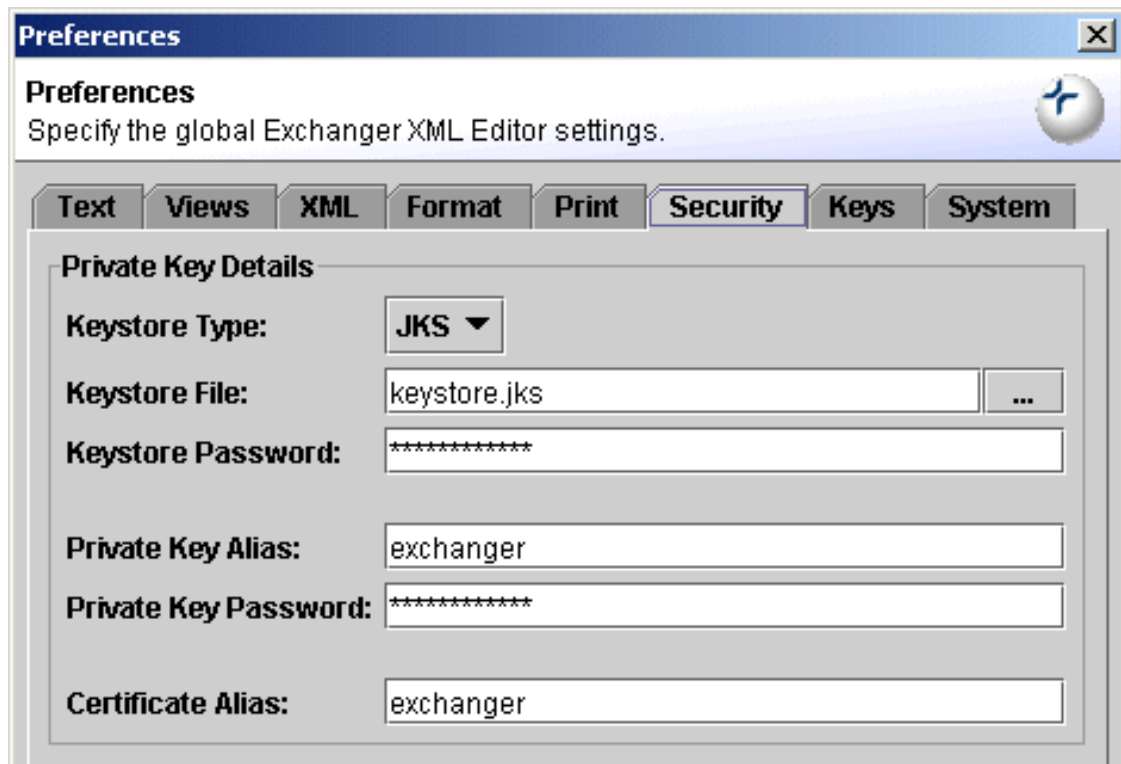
Preferences

Preferences
Specify the global Exchanger XML Editor settings.

Text | Views | XML | Format | Print | Security | Keys | System

Private Key Details

Keystore Type: JKS

Keystore File: keystore.jks ...

Keystore Password: *************

Private Key Alias: exchanger

Private Key Password: *************

Certificate Alias: exchanger